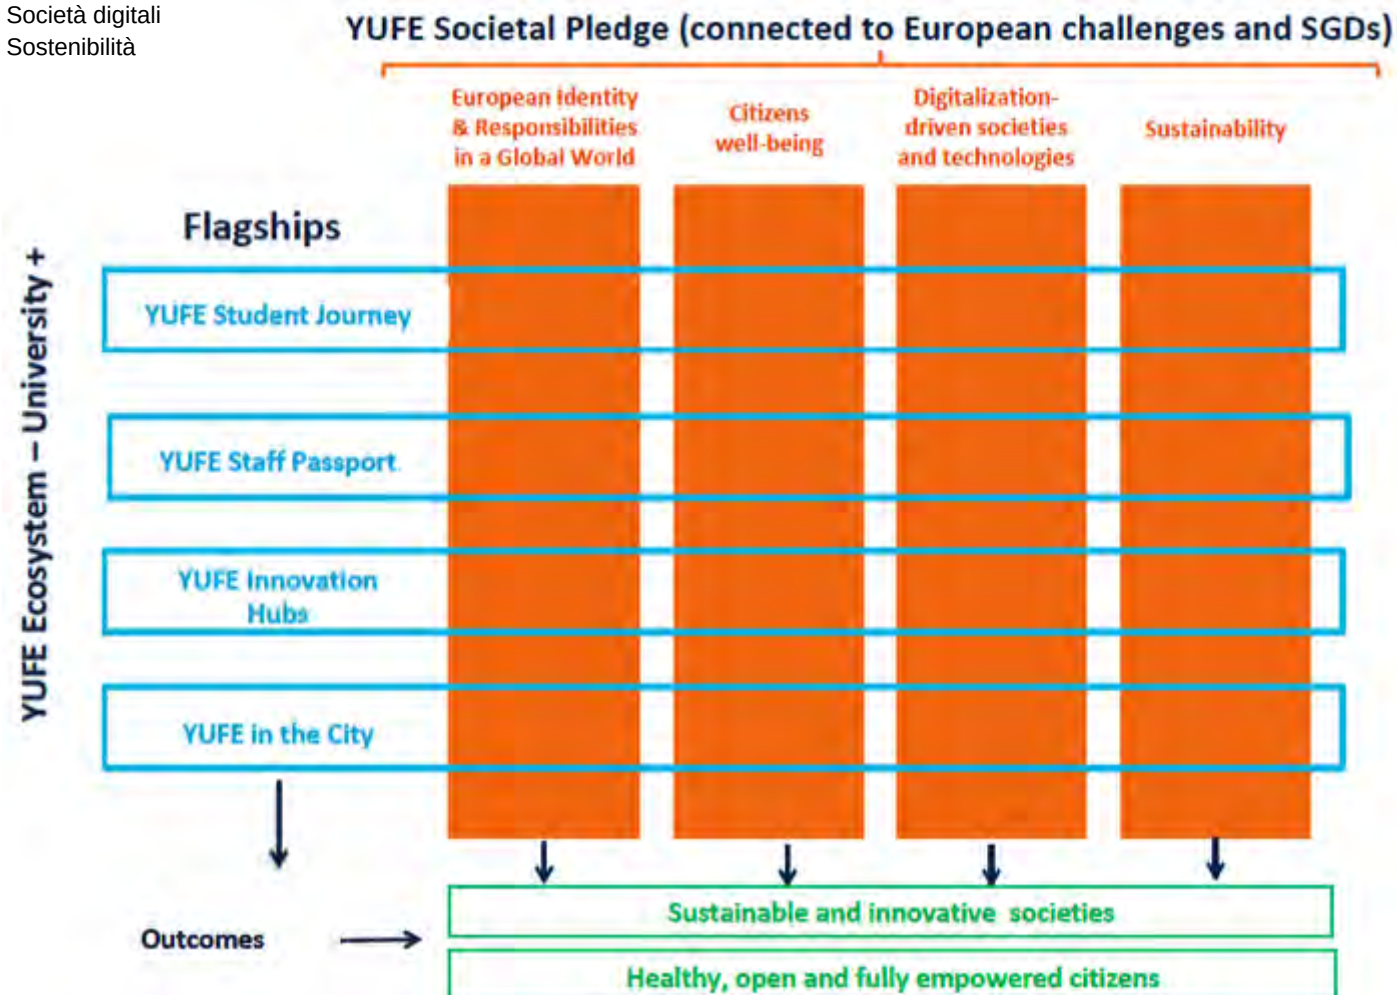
Società digitali
Sostenibilità

YUFE Societal Pledge (connected to European challenges and SGDs)

European identity & Responsibilities in a Global World

Citizens well-being

Digitalization-driven societies and technologies

Sustainability

YUFE Ecosystem – University +

Flagships

YUFE Student Journey

YUFE Staff Passport

YUFE Innovation Hubs

YUFE in the City

Outcomes

Sustainable and innovative societies

Healthy, open and fully empowered citizens